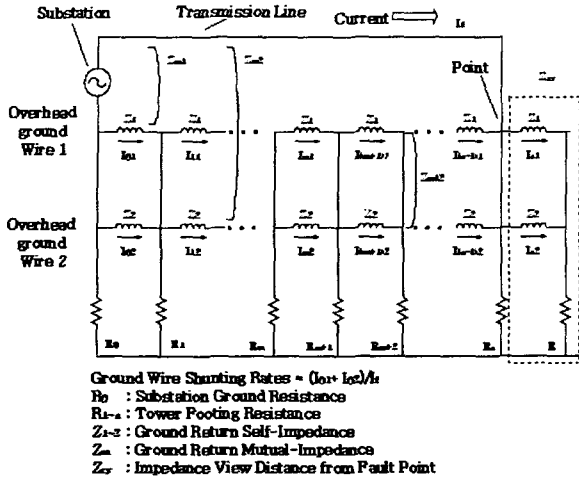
Substation

Transmission Line

Current

$I_f$

Point

$Z_{m1}$

$Z_{m2}$

$Z_{m12}$

$Z_{eq}$

Overhead ground Wire 1

Overhead ground Wire 2

$Z_1$

$Z_2$

$I_{01}$

$I_{11}$

$I_{m1}$

$I_{(m+1)1}$

$I_{(n-1)1}$

$I_{n1}$

$I_{02}$

$I_{12}$

$I_{m2}$

$I_{(m+1)2}$

$I_{(n-1)2}$

$I_{n2}$

$R_0$

$R_1$

$R_m$

$R_{m+1}$

$R_{m+2}$

$R_n$

$R$

Ground Wire Shunting Rates = $(I_{01}+I_{02})/I_f$

$R_0$ : Substation Ground Resistance

$R_{1-n}$ : Tower Footing Resistance

$Z_{1-2}$ : Ground Return Self-Impedance

$Z_m$ : Ground Return Mutual-Impedance

$Z_{eq}$ : Impedance View Distance from Fault Point